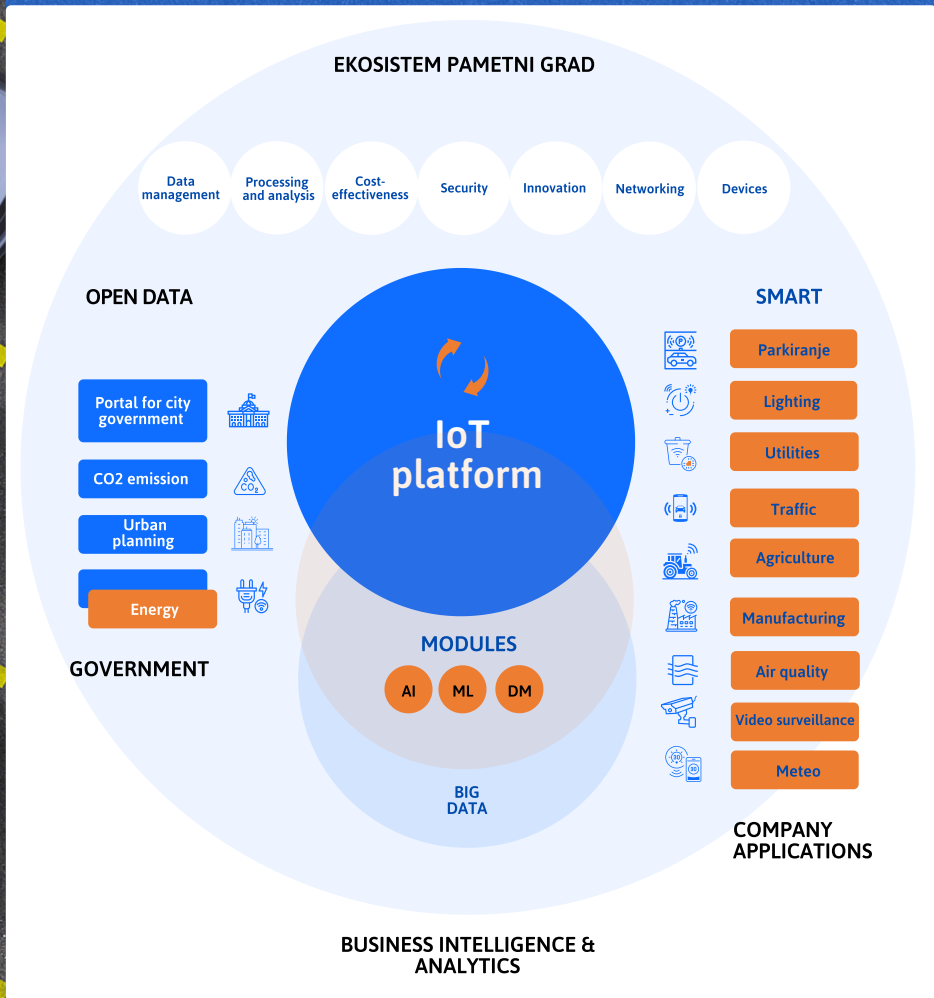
EKOSISTEM PAMETNI GRAD

Data management

Processing and analysis

Cost-effectiveness

Security

Innovation

Networking

Devices

OPEN DATA

Portal for city government

CO2 emission

Urban planning

Energy

GOVERNMENT

IoT platform

MODULES

AI

ML

DM

BIG DATA

SMART

Parkiranje

Lighting

Utilities

Traffic

Agriculture

Manufacturing

Air quality

Video surveillance

Meteo

COMPANY APPLICATIONS

BUSINESS INTELLIGENCE & ANALYTICS